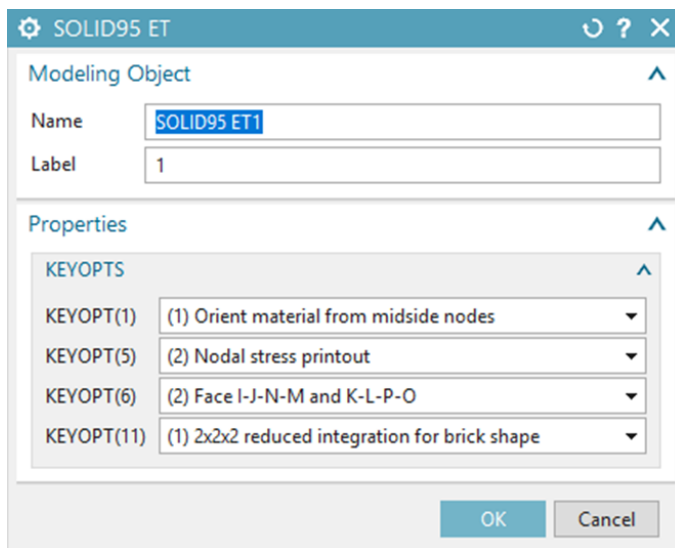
SOLID95 ET

Modeling Object

Name SOLID95 ET1

Label 1

Properties

KEYOPTS

KEYOPT(1) (1) Orient material from midside nodes

KEYOPT(5) (2) Nodal stress printout

KEYOPT(6) (2) Face I-J-N-M and K-L-P-O

KEYOPT(11) (1) 2x2x2 reduced integration for brick shape

OK Cancel